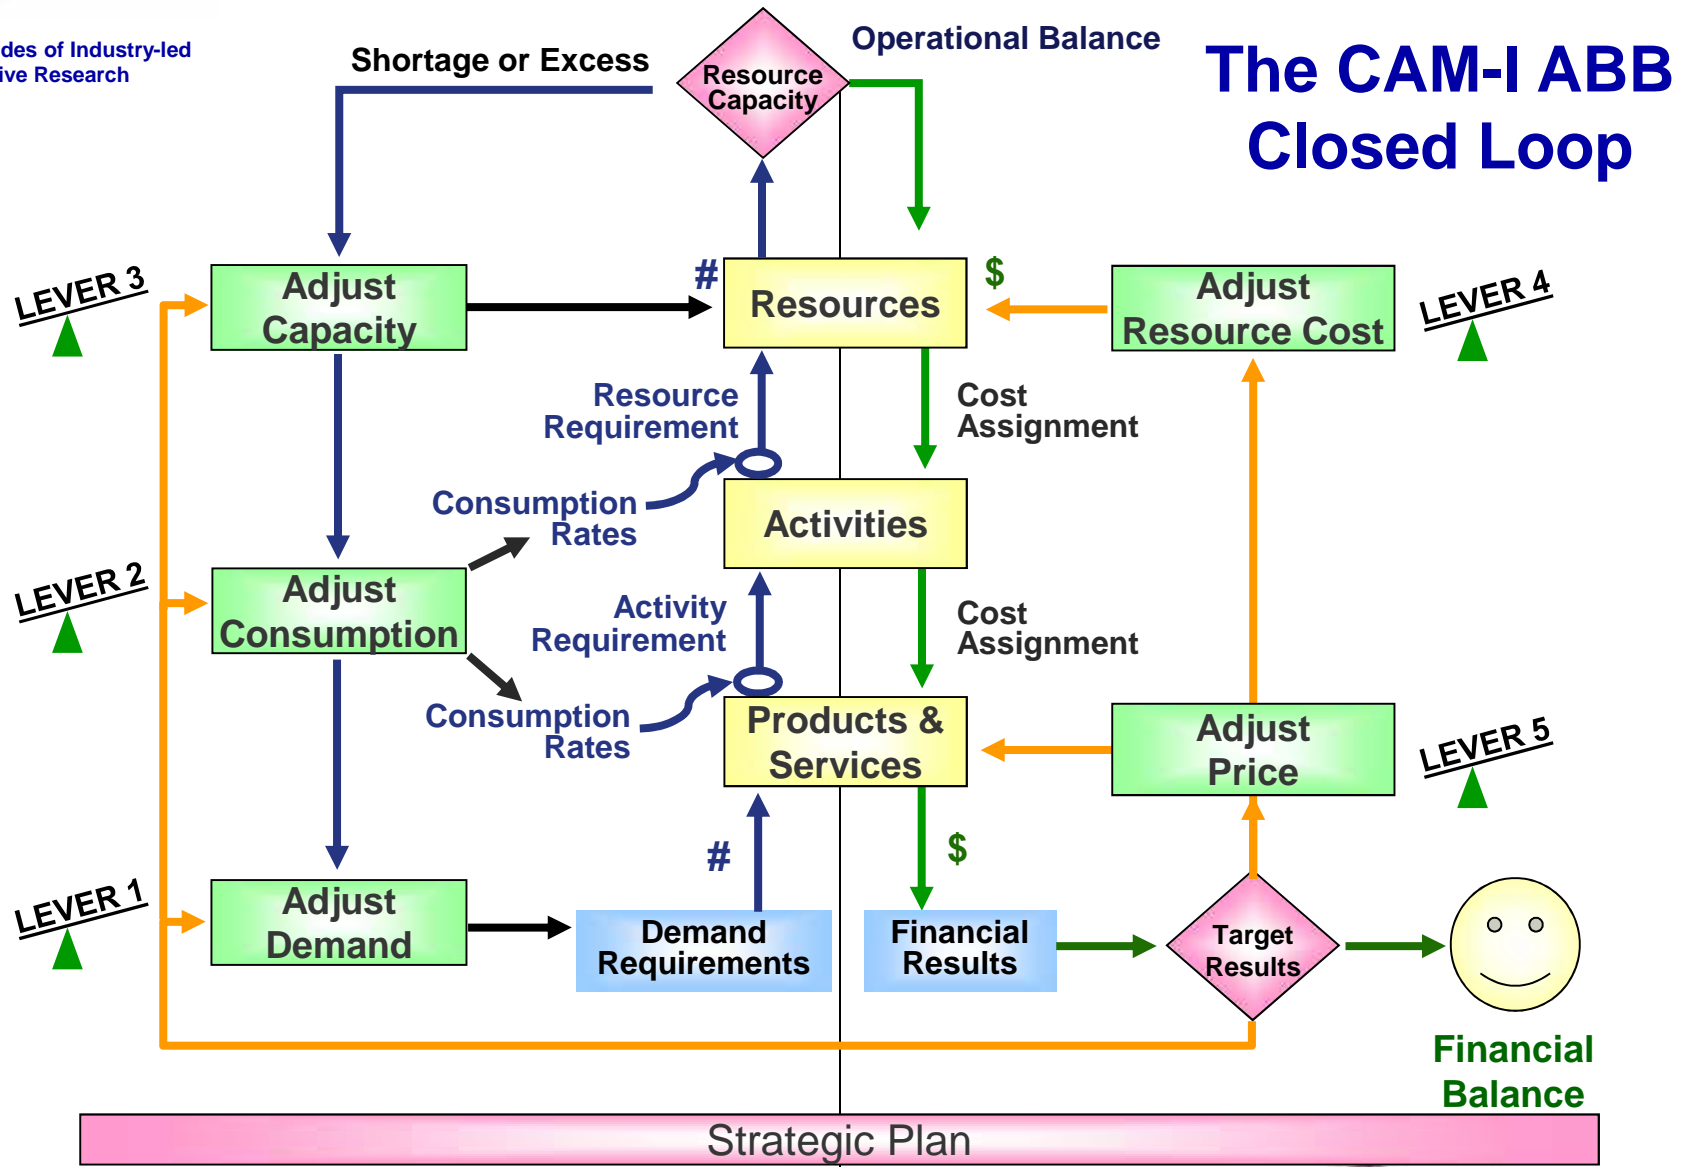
des of Industry-led
ive Research

Shortage or Excess

Resource Capacity

Operational Balance

The CAM-I ABB Closed Loop

LEVER 3

Adjust Capacity

#

Resources

$

Adjust Resource Cost

LEVER 4

Resource Requirement

Cost Assignment

Consumption Rates

Activities

LEVER 2

Adjust Consumption

Activity Requirement

Cost Assignment

Consumption Rates

Products & Services

Adjust Price

LEVER 5

#

$

LEVER 1

Adjust Demand

Demand Requirements

Financial Results

Target Results

Financial Balance

Strategic Plan